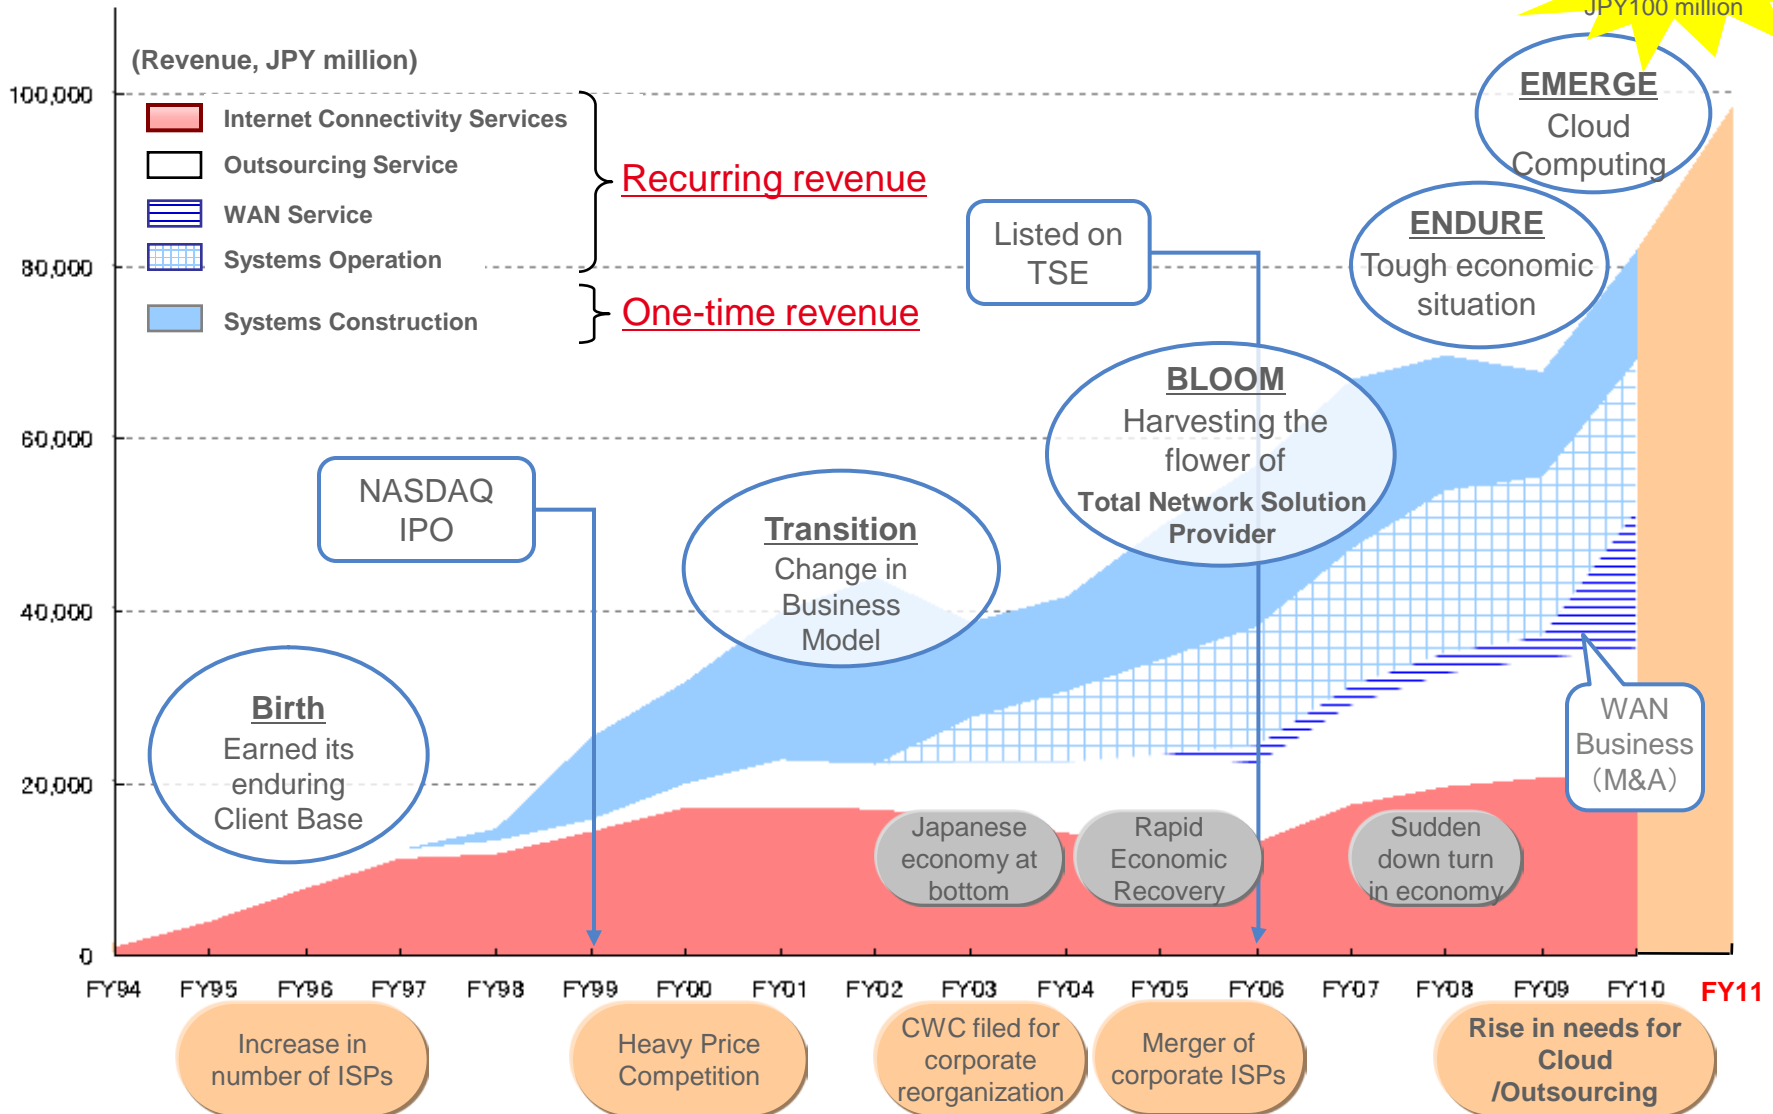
JPY100 million

(Revenue, JPY million)

100,000
80,000
60,000
40,000
20,000
0

Internet Connectivity Services
Outsourcing Service
WAN Service
Systems Operation
Systems Construction

Recurring revenue
One-time revenue

EMERGE
Cloud Computing

ENDURE
Tough economic situation

Listed on TSE

BLOOM
Harvesting the flower of
Total Network Solution Provider

NASDAQ IPO

Transition
Change in Business Model

Birth
Earned its enduring Client Base

WAN Business (M&A)

Japanese economy at bottom

Rapid Economic Recovery

Sudden down turn in economy

FY94 FY95 FY96 FY97 FY98 FY99 FY00 FY01 FY02 FY03 FY04 FY05 FY06 FY07 FY08 FY09 FY10 FY11

Increase in number of ISPs

Heavy Price Competition

CWC filed for corporate reorganization

Merger of corporate ISPs

Rise in needs for Cloud /Outsourcing